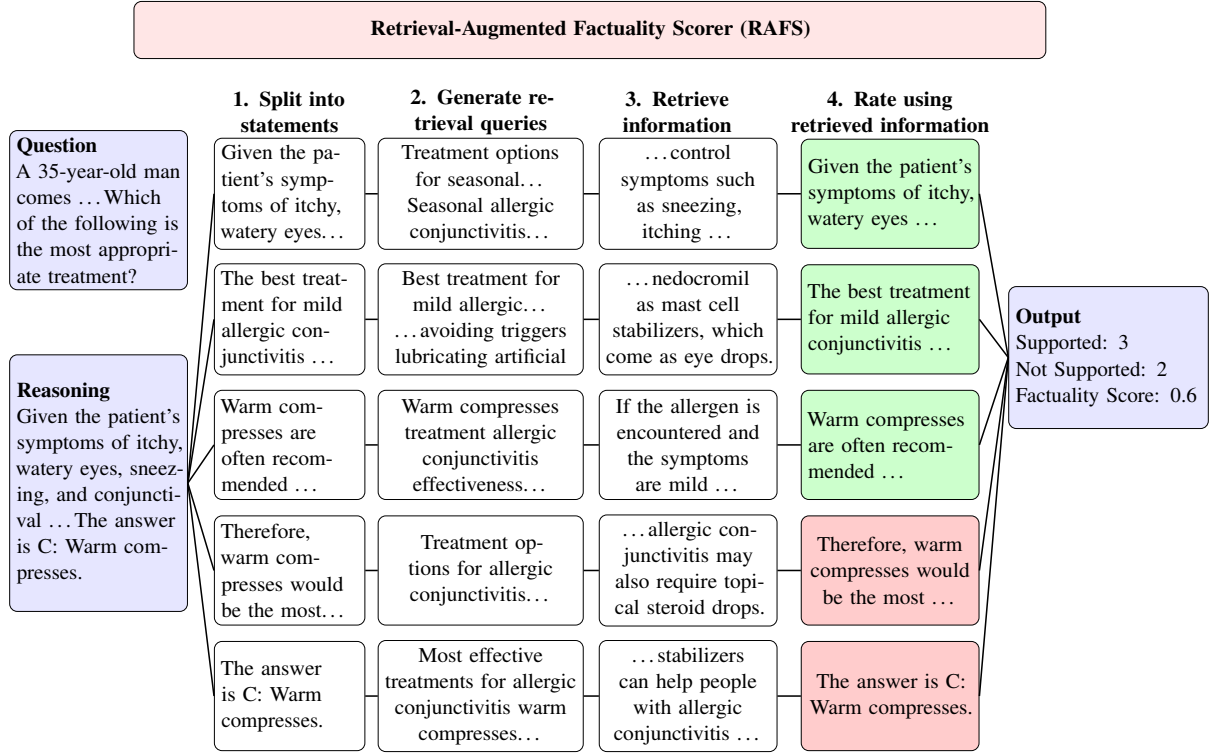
Retrieval-Augmented Factuality Scorer (RAFS)

Question
A 35-year-old man comes . . . Which of the following is the most appropriate treatment?

Reasoning
Given the patient's symptoms of itchy, watery eyes, sneezing, and conjunctival . . . The answer is C: Warm compresses.

1. Split into statements

Given the patient's symptoms of itchy, watery eyes. . .

The best treatment for mild allergic conjunctivitis . . .

Warm compresses are often recommended . . .

Therefore, warm compresses would be the most. . .

The answer is C: Warm compresses.

2. Generate retrieval queries

Treatment options for seasonal. . . Seasonal allergic conjunctivitis. . .

Best treatment for mild allergic. . . . . . avoiding triggers lubricating artificial

Warm compresses treatment allergic conjunctivitis effectiveness. . .

Treatment options for allergic conjunctivitis. . .

Most effective treatments for allergic conjunctivitis warm compresses. . .

3. Retrieve information

. . . control symptoms such as sneezing, itching . . .

. . . nedocromil as mast cell stabilizers, which come as eye drops.

If the allergen is encountered and the symptoms are mild . . .

. . . allergic conjunctivitis may also require topical steroid drops.

. . . stabilizers can help people with allergic conjunctivitis . . .

4. Rate using retrieved information

Given the patient's symptoms of itchy, watery eyes . . .

The best treatment for mild allergic conjunctivitis . . .

Warm compresses are often recommended . . .

Therefore, warm compresses would be the most . . .

The answer is C: Warm compresses.

Output
Supported: 3
Not Supported: 2
Factuality Score: 0.6